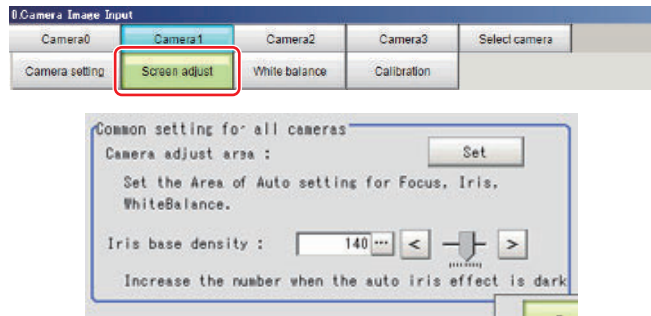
0.Camera Image Input

Camera0 | Camera1 | Camera2 | Camera3 | Select camera

Camera setting | Screen adjust | White balance | Calibration

Common setting for all cameras

Camera adjust area :

Set

Set the Area of Auto setting for Focus, Iris, WhiteBalance.

Iris base density :

140 ··· < >

Increase the number when the auto iris effect is dark